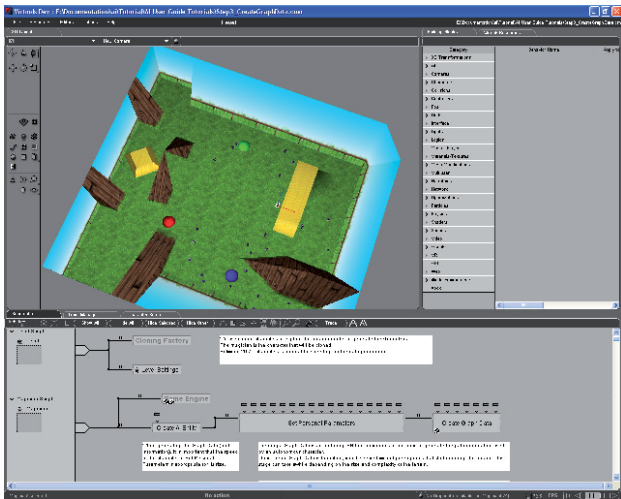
Virtools Dev - F:\Documentation\Tutorials\AI User Guide Tutorials\Step3_CreateGraphData.cmo

Cloning Factory

Load Settings

Game Engine

Create Bricks

Get Personal Parameters

Create Graph Data

No action

FPS